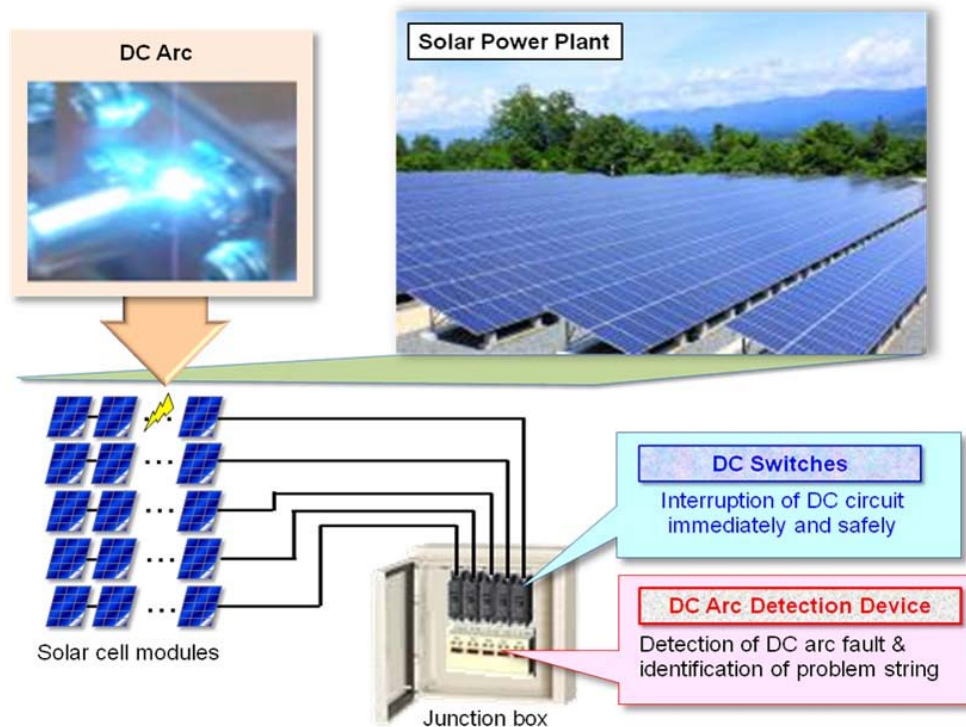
DC Arc

Solar Power Plant

Solar cell modules

DC Switches

Interruption of DC circuit immediately and safely

DC Arc Detection Device

Detection of DC arc fault & identification of problem string

Junction box